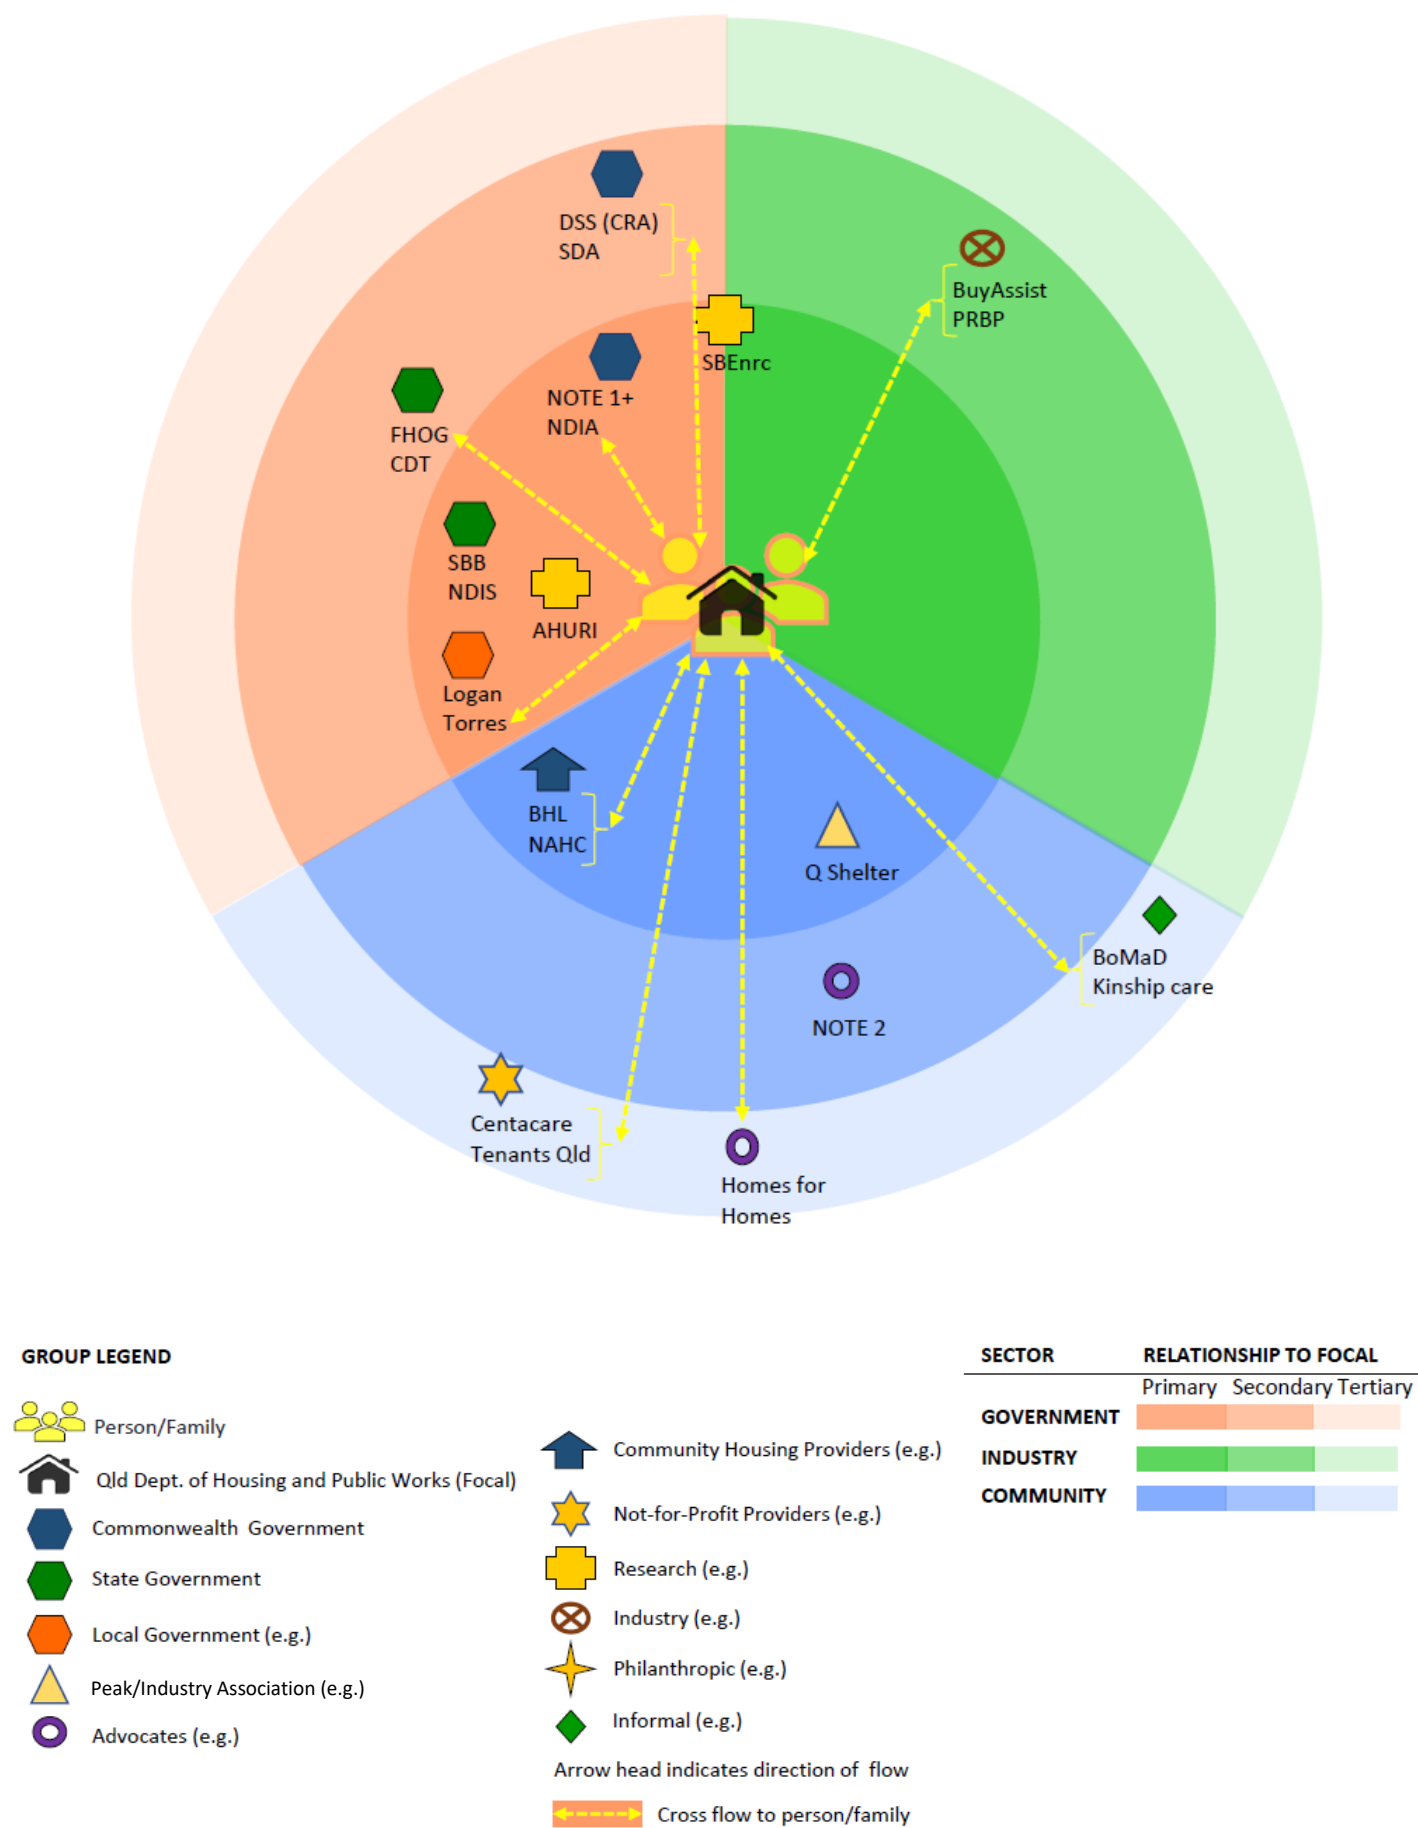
DSS (CRA)
SDA

BuyAssist
PRBP

SBEnrc

NOTE 1+
NDIA

FHOG
CDT

SBB
NDIS

AHURI

Logan
Torres

BHL
NAHC

Q Shelter

BoMaD
Kinship care

NOTE 2

Centacare
Tenants Qld

Homes for
Homes

GROUP LEGEND

Person/Family
Qld Dept. of Housing and Public Works (Focal)
Commonwealth Government
State Government
Local Government (e.g.)
Peak/Industry Association (e.g.)
Advocates (e.g.)

Community Housing Providers (e.g.)
Not-for-Profit Providers (e.g.)
Research (e.g.)
Industry (e.g.)
Philanthropic (e.g.)
Informal (e.g.)
Arrow head indicates direction of flow
Cross flow to person/family

| SECTOR | RELATIONSHIP TO FOCAL | | |
|---|---|---|---|
| | Primary | Secondary | Tertiary |
| GOVERNMENT | | | |
| INDUSTRY | | | |
| COMMUNITY | | | |